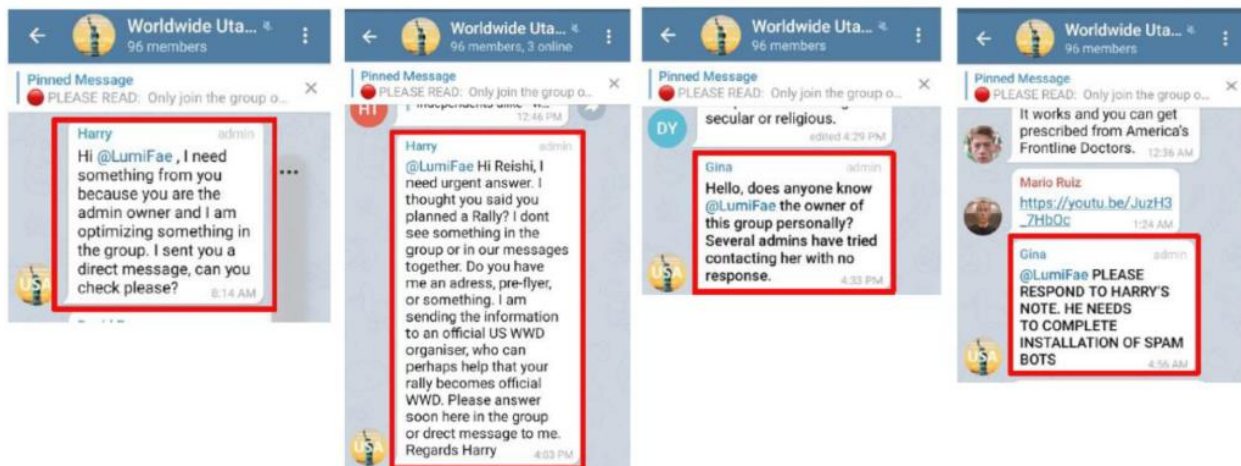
Worldwide Uta...
96 members

Pinned Message
PLEASE READ: Only join the group o...

Harry admin
Hi @LumiFae , I need something from you because you are the admin owner and I am optimizing something in the group. I sent you a direct message, can you check please?
8:14 AM

Worldwide Uta...
96 members, 3 online

Pinned Message
PLEASE READ: Only join the group o...

HI
independents alike - w...
12:46 PM

Harry admin
@LumiFae Hi Reishi, I need urgent answer. I thought you said you planned a Rally? I dont see something in the group or in our messages together. Do you have me an adress, pre-flyer, or something. I am sending the information to an official US WWD organiser, who can perhaps help that your rally becomes official WWD. Please answer soon here in the group or drect message to me. Regards Harry
4:03 PM

Worldwide Uta...
96 members

Pinned Message
PLEASE READ: Only join the group o...

DY
secular or religious.
edited 4:29 PM

Gina admin
Hello, does anyone know @LumiFae the owner of this group personally? Several admins have tried contacting her with no response.
4:33 PM

Worldwide Uta...
96 members

Pinned Message
PLEASE READ: Only join the group o...

It works and you can get prescribed from America's Frontline Doctors.
12:36 AM

Mario Ruiz
https://youtu.be/JuzH3_7HbOc
1:24 AM

Gina admin
@LumiFae PLEASE RESPOND TO HARRY'S NOTE. HE NEEDS TO COMPLETE INSTALLATION OF SPAM BOTS
4:56 AM